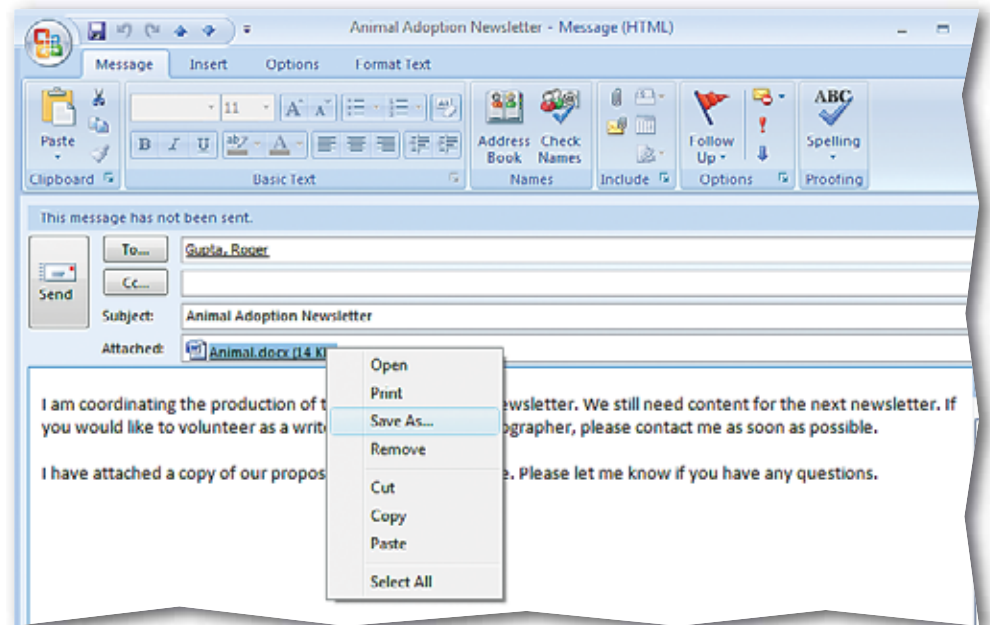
Animal Adoption Newsletter - Message (HTML)

Message Insert Options Format Text

Paste
Clipboard

11
B I U
Basic Text

Address Book
Check Names
Names

Include

Follow Up
Options

ABC
Spelling
Proofing

This message has not been sent.

Send

To...
Gupta, Roger

Cc...

Subject:
Animal Adoption Newsletter

Attached:
Animal.docx (14 K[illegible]

Open
Print
Save As...
Remove
Cut
Copy
Paste
Select All

I am coordinating the production of t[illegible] newsletter. We still need content for the next newsletter. If you would like to volunteer as a writ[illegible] ographer, please contact me as soon as possible.

I have attached a copy of our propos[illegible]. Please let me know if you have any questions.